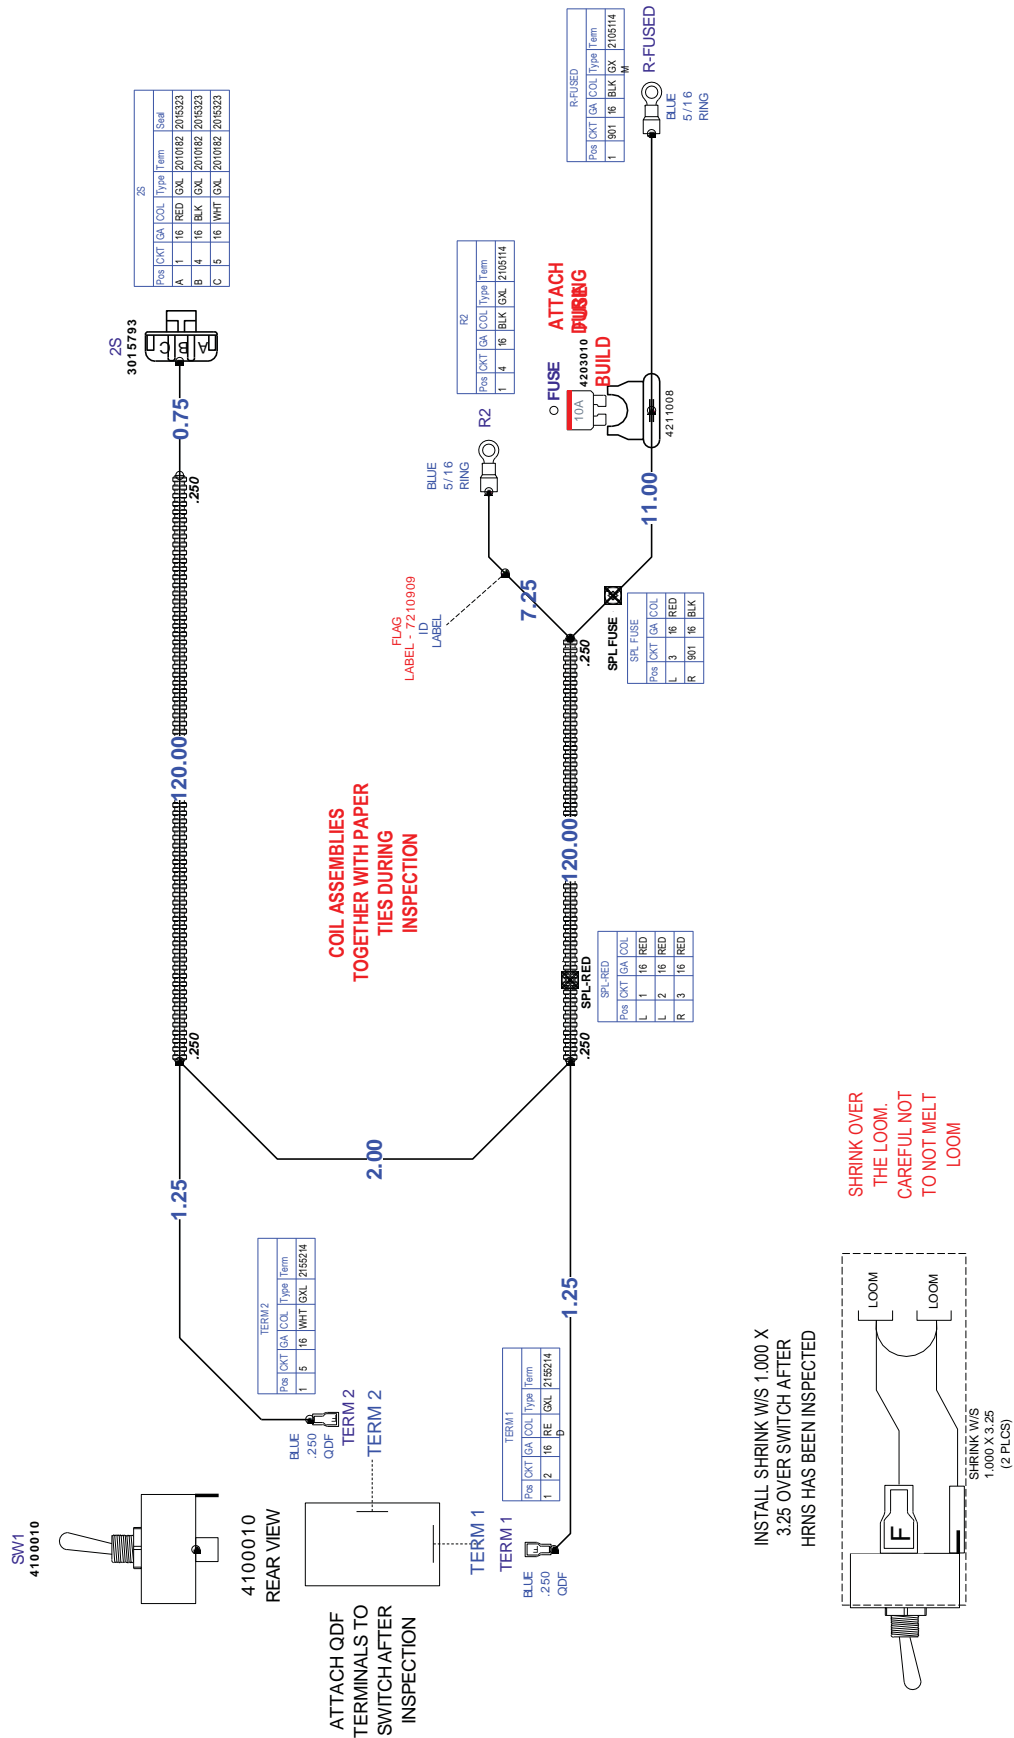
2S

| Pos | CKT | GA | COL | Type | Term | Seal |
|---|---|---|---|---|---|---|
| A | 1 | 16 | RED | GXL | 2010182 | 2015323 |
| B | 4 | 16 | BLK | GXL | 2010182 | 2015323 |
| C | 5 | 16 | WHT | GXL | 2010182 | 2015323 |

2S
3015793

A B C

0.75

.250

120.00

.250

1.25

TERM2

| Pos | CKT | GA | COL | Type | Term |
|---|---|---|---|---|---|
| 1 | 5 | 16 | WHT | GXL | 2155214 |

BLUE
.250
QDF

TERM 2
TERM 2

SW1
4100010

4100010
REAR VIEW

ATTACH QDF TERMINALS TO SWITCH AFTER INSPECTION

2.00

COIL ASSEMBLIES TOGETHER WITH PAPER TIES DURING INSPECTION

FLAG
LABEL - 7210909
ID
LABEL

BLUE
5/16
RING

R2

R2

| Pos | CKT | GA | COL | Type | Term |
|---|---|---|---|---|---|
| 1 | 4 | 16 | BLK | GXL | 2105114 |

7.25

.250

120.00

SPL-RED

SPL-RED

| Pos | CKT | GA | COL |
|---|---|---|---|
| L | 1 | 16 | RED |
| L | 2 | 16 | RED |
| R | 3 | 16 | RED |

.250

1.25

TERM1

| Pos | CKT | GA | COL | Type | Term |
|---|---|---|---|---|---|
| 1 | 2 | 16 | RED | GXL | 2155214 |

TERM 1
TERM 1

BLUE
.250
QDF

SPL FUSE

SPL FUSE

| Pos | CKT | GA | COL |
|---|---|---|---|
| L | 3 | 16 | RED |
| R | 901 | 16 | BLK |

11.00

FUSE
10A
4203010
ATTACH FUSE DURING BUILD

4211008

R-FUSED

| Pos | CKT | GA | COL | Type | Term |
|---|---|---|---|---|---|
| 1 | 901 | 16 | BLK | GXL | 2105114 |

R-FUSED

BLUE
5/16
RING

SHRINK OVER THE LOOM. CAREFUL NOT TO NOT MELT LOOM

INSTALL SHRINK W/S 1.000 X 3.25 OVER SWITCH AFTER HRNS HAS BEEN INSPECTED

LOOM
LOOM

F

SHRINK W/S
1.000 X 3.25
(2 PLCS)